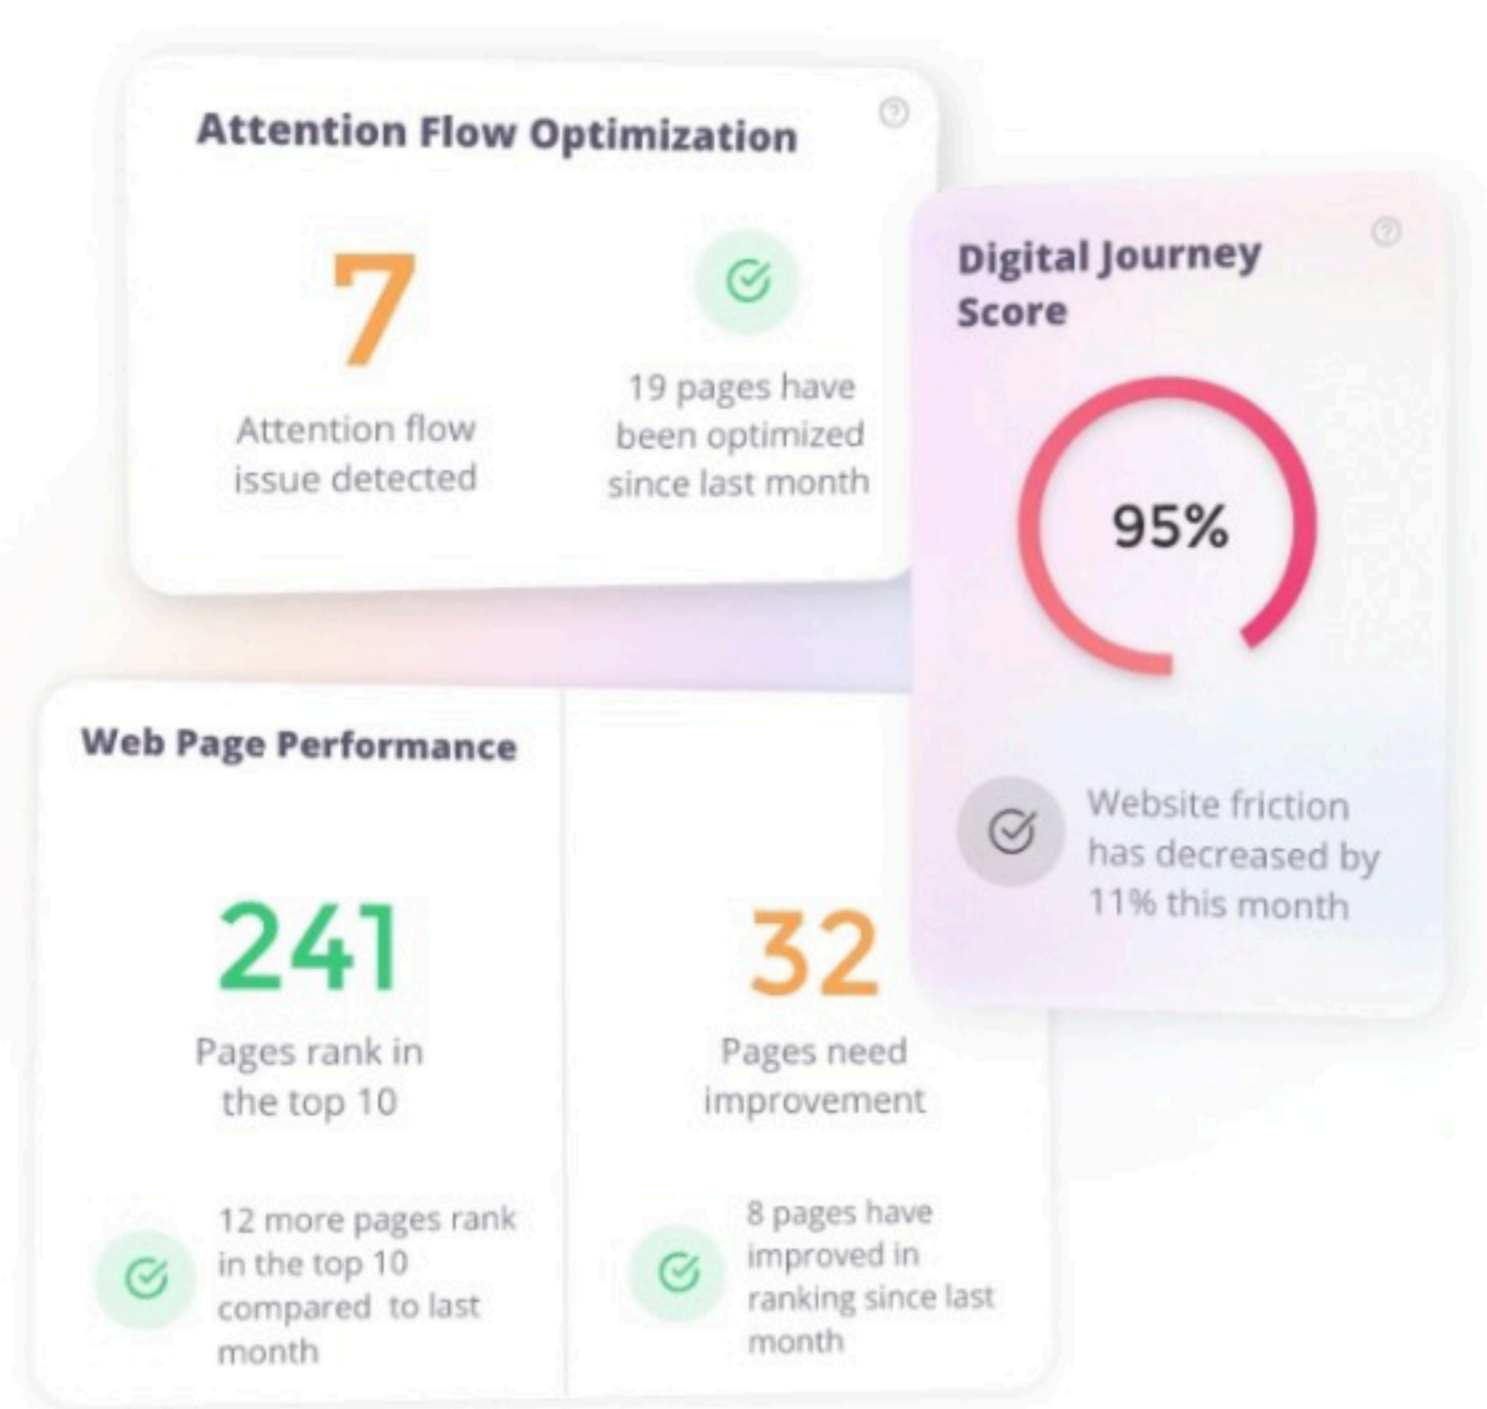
Attention Flow Optimization

7

Attention flow issue detected

19 pages have been optimized since last month

Digital Journey Score

95%

Website friction has decreased by 11% this month

Web Page Performance

241

Pages rank in the top 10

12 more pages rank in the top 10 compared to last month

32

Pages need improvement

8 pages have improved in ranking since last month